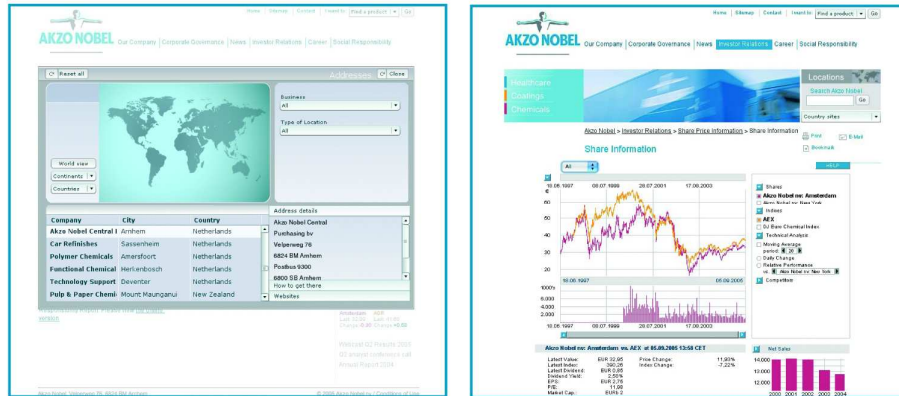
Home | Sitemap | Contact | I want to: Find a product Go

AKZO NOBEL

Our Company | Corporate Governance | News | Investor Relations | Career | Social Responsibility

Reset all

Addresses

Close

Business
All

Type of Location
All

World view
Continents
Countries

| Company | City | Country |
|---|---|---|
| Akzo Nobel Central I | Arnhem | Netherlands |
| Car Refinishes | Sassenheim | Netherlands |
| Polymer Chemicals | Amersfoort | Netherlands |
| Functional Chemical | Herkenbosch | Netherlands |
| Technology Support | Deventer | Netherlands |
| Pulp & Paper Chemi | Mount Maunganui | New Zealand |

Address details
Akzo Nobel Central
Purchasing bv
Velperweg 76
6824 BM Arnhem
Postbus 9300
6800 SB Arnhem

How to get there

Websites

Akzo Nobel, Velperweg 76, 6824 BM Arnhem

© 2005 Akzo Nobel nv | Conditions of Use

Home | Sitemap | Contact | I want to: Find a product Go

AKZO NOBEL

Our Company | Corporate Governance | News | Investor Relations | Career | Social Responsibility

Healthcare
Coatings
Chemicals

Locations
Search Akzo Nobel
Go
Country sites

Akzo Nobel > Investor Relations > Share Price Information > Share Information

Print
E-Mail
Bookmark

Share Information

HELP

All

10.08.1997 08.07.1999 28.07.2001 17.08.2003

€
80
60
50
40
30
20

10.08.1997 05.09.2005

1000's
6,000
4,000
2,000

10.08.1997 08.07.1999 28.07.2001 17.08.2003

Shares
Akzo Nobel nv: Amsterdam
Akzo Nobel nv: New York
Indices
AEX
DJ Euro Chemical Index
Technical Analysis
Moving Average: period: 20
Daily Change
Relative Performance vs. Akzo Nobel nv: New York
Competition

Akzo Nobel nv: Amsterdam vs. AEX at 05.09.2005 13:58 CET

Latest Value: EUR 32,95
Latest Index: 380,26
Latest Dividend: EUR 0,95
Dividend Yield: 2,55%
EPS: EUR 2,75
P/E: 11,98
Market Cap: EUR 9,2

Price Change: 11,93%
Index Change: -7,22%

Net Sales
14,000
13,000
12,000
2000 2001 2002 2003 2004